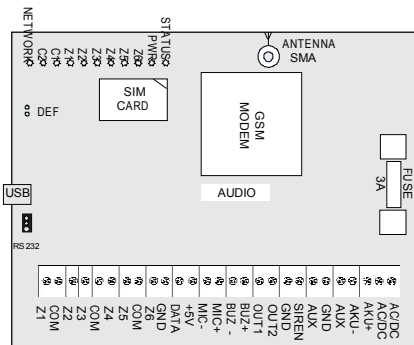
NETWORK
C1
C2
C3
Z1
Z2
Z3
Z4
Z5
Z6
PWR
STATUS

ANTENNA
SMA

SIM
CARD

GSM
MODEM

DEF

FUSE
3A

USB

AUDIO

RS 232

Z1
COM
Z2
Z3
COM
Z4
Z5
COM
Z6
GND
DATA
+5V
MIC-
MIC+
BUZ -
BUZ+
OUT1
OUT2
GND
SIREN
AUX
GND
AUX
AKU-
AKU+
AC/DC
AC/DC